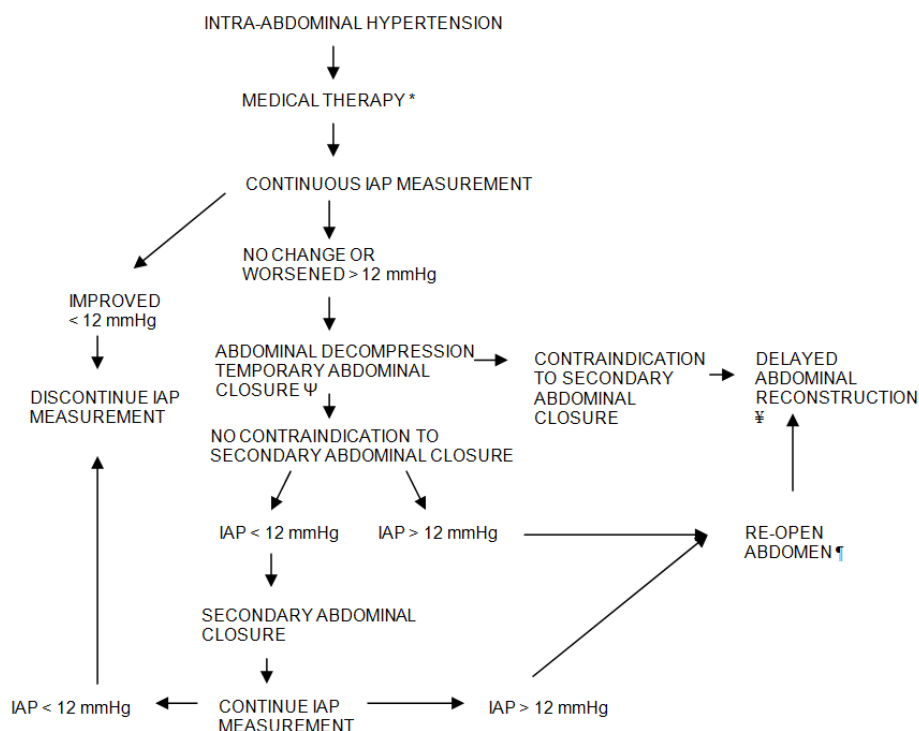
INTRA-ABDOMINAL HYPERTENSION

MEDICAL THERAPY *

CONTINUOUS IAP MEASUREMENT

NO CHANGE OR WORSENED > 12 mmHg

IMPROVED < 12 mmHg

DISCONTINUE IAP MEASUREMENT

ABDOMINAL DECOMPRESSION TEMPORARY ABDOMINAL CLOSURE Ψ

CONTRAINDICATION TO SECONDARY ABDOMINAL CLOSURE

DELAYED ABDOMINAL RECONSTRUCTION ¥

NO CONTRAINDICATION TO SECONDARY ABDOMINAL CLOSURE

IAP < 12 mmHg

IAP > 12 mmHg

RE-OPEN ABDOMEN ¶

SECONDARY ABDOMINAL CLOSURE

IAP < 12 mmHg

CONTINUE IAP MEASUREMENT

IAP > 12 mmHg